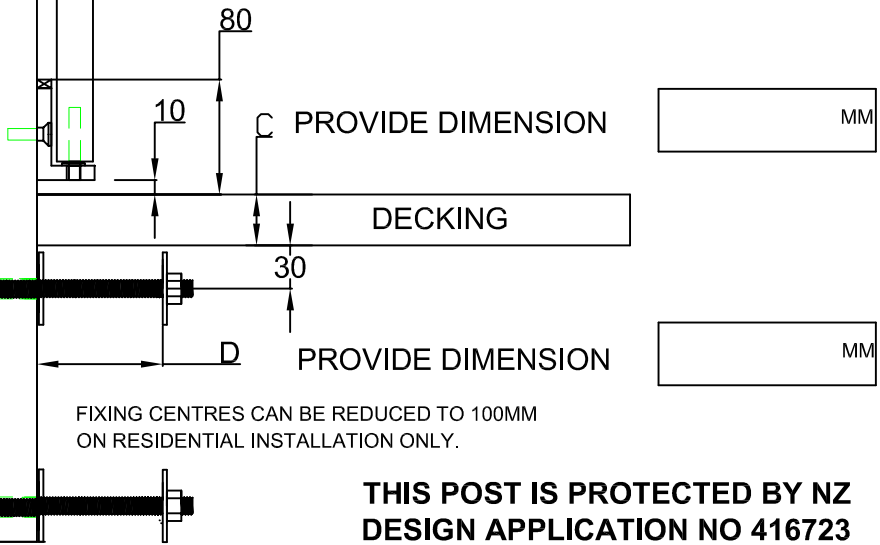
80

10

C PROVIDE DIMENSION

MM

DECKING

30

D PROVIDE DIMENSION

MM

FIXING CENTRES CAN BE REDUCED TO 100MM ON RESIDENTIAL INSTALLATION ONLY.

THIS POST IS PROTECTED BY NZ DESIGN APPLICATION NO 416723